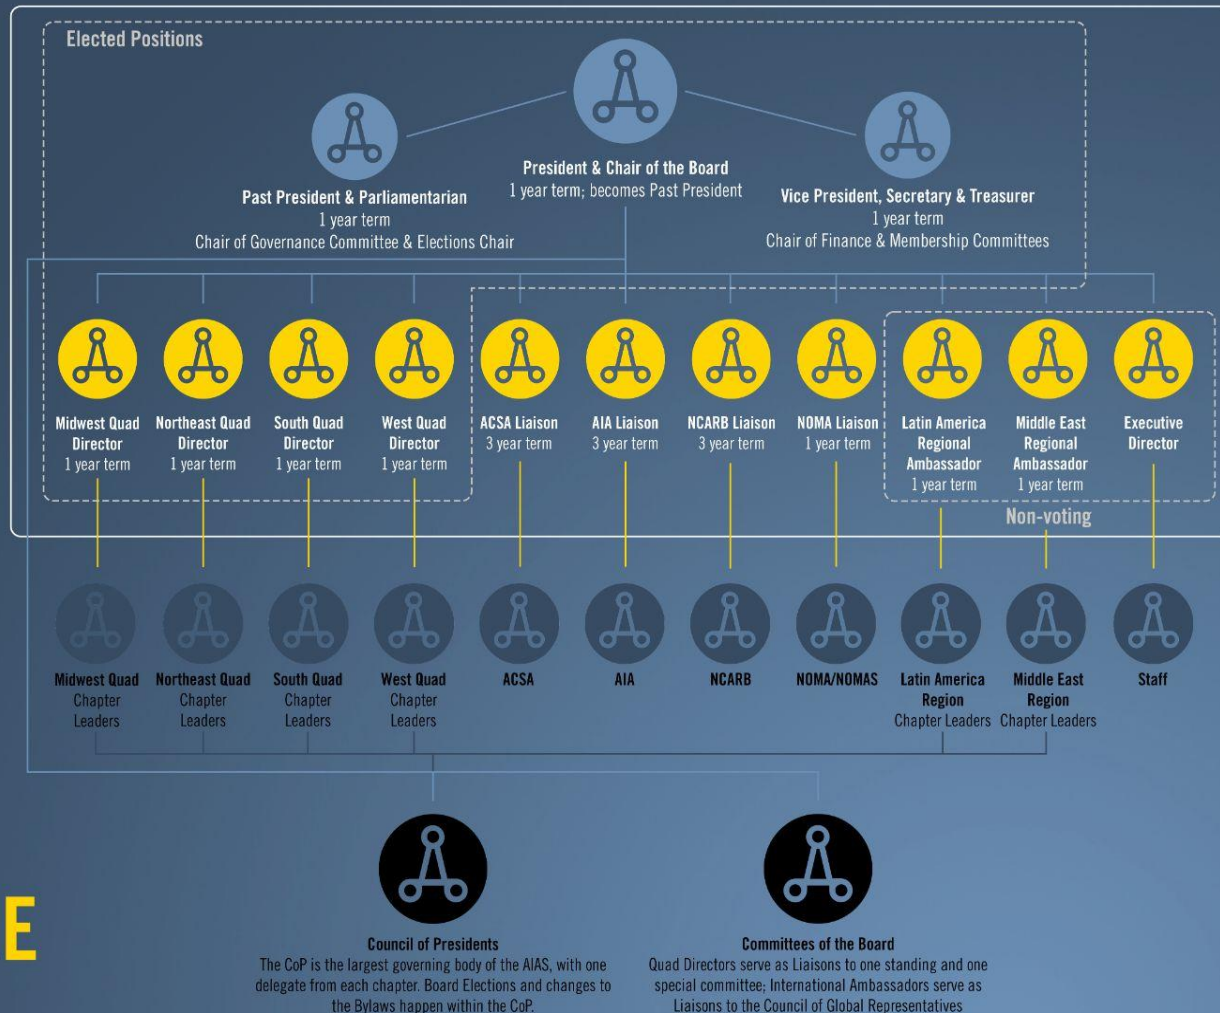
Elected Positions

President & Chair of the Board
1 year term; becomes Past President

Past President & Parliamentarian
1 year term
Chair of Governance Committee & Elections Chair

Vice President, Secretary & Treasurer
1 year term
Chair of Finance & Membership Committees

Midwest Quad Director
1 year term

Northeast Quad Director
1 year term

South Quad Director
1 year term

West Quad Director
1 year term

ACSA Liaison
3 year term

AIA Liaison
3 year term

NCARB Liaison
3 year term

NOMA Liaison
1 year term

Latin America Regional Ambassador
1 year term

Middle East Regional Ambassador
1 year term

Executive Director

Non-voting

Midwest Quad Chapter Leaders

Northeast Quad Chapter Leaders

South Quad Chapter Leaders

West Quad Chapter Leaders

ACSA

AIA

NCARB

NOMA/NOMAS

Latin America Region Chapter Leaders

Middle East Region Chapter Leaders

Staff

E

Council of Presidents
The CoP is the largest governing body of the AIAS, with one delegate from each chapter. Board Elections and changes to the Bylaws happen within the CoP.

Committees of the Board
Quad Directors serve as Liaisons to one standing and one special committee; International Ambassadors serve as Liaisons to the Council of Global Representatives